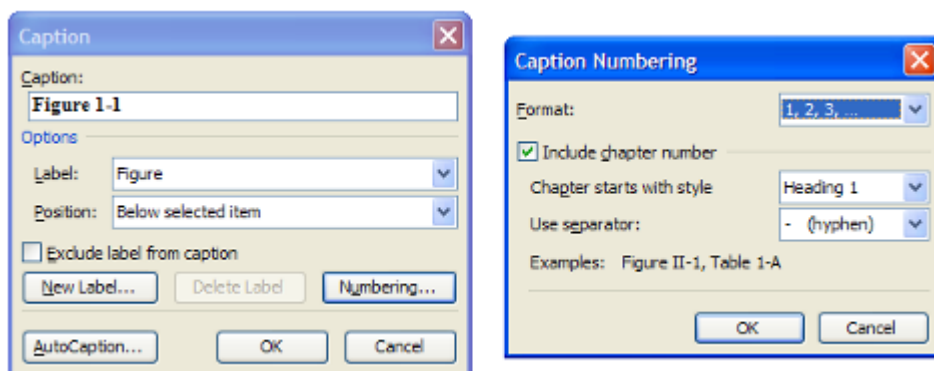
Caption

Caption:

Figure 1-1

Options

Label: Figure

Position: Below selected item

Exclude label from caption

New Label... Delete Label Numbering...

AutoCaption... OK Cancel

Caption Numbering

Format: 1, 2, 3, ...

Include chapter number

Chapter starts with style Heading 1

Use separator: - (hyphen)

Examples: Figure II-1, Table 1-A

OK Cancel